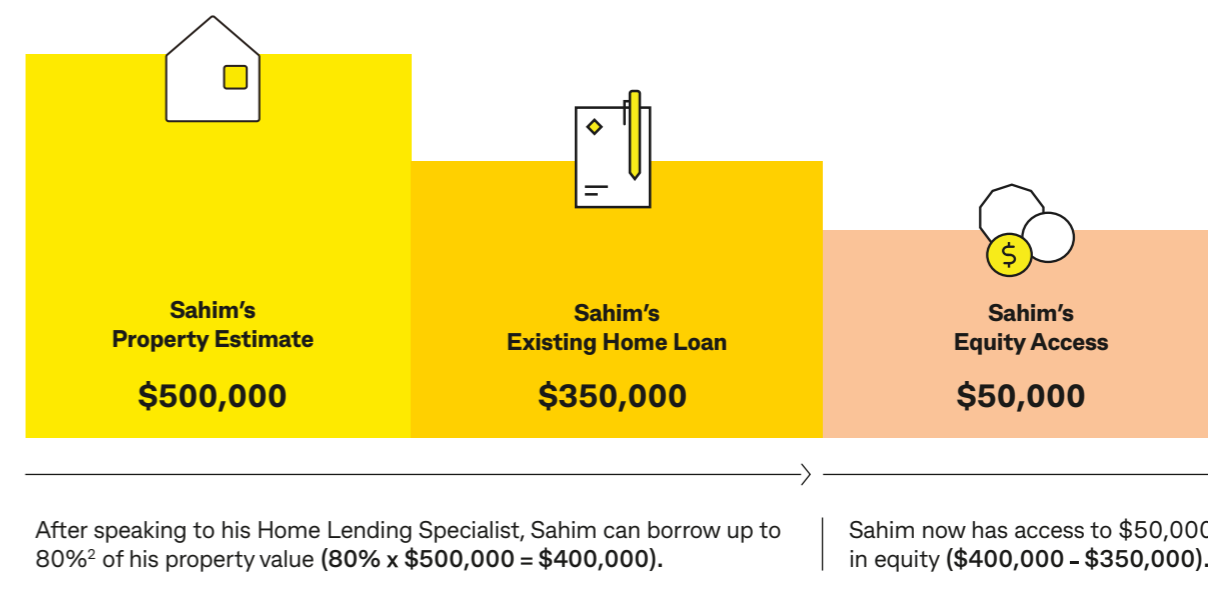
Sahim's
Property Estimate

$500,000

Sahim's
Existing Home Loan

$350,000

$

Sahim's
Equity Access

$50,000

After speaking to his Home Lending Specialist, Sahim can borrow up to 80%$^2$ of his property value **(80% x $500,000 = $400,000).**

Sahim now has access to $50,000 in equity **($400,000 – $350,000).**